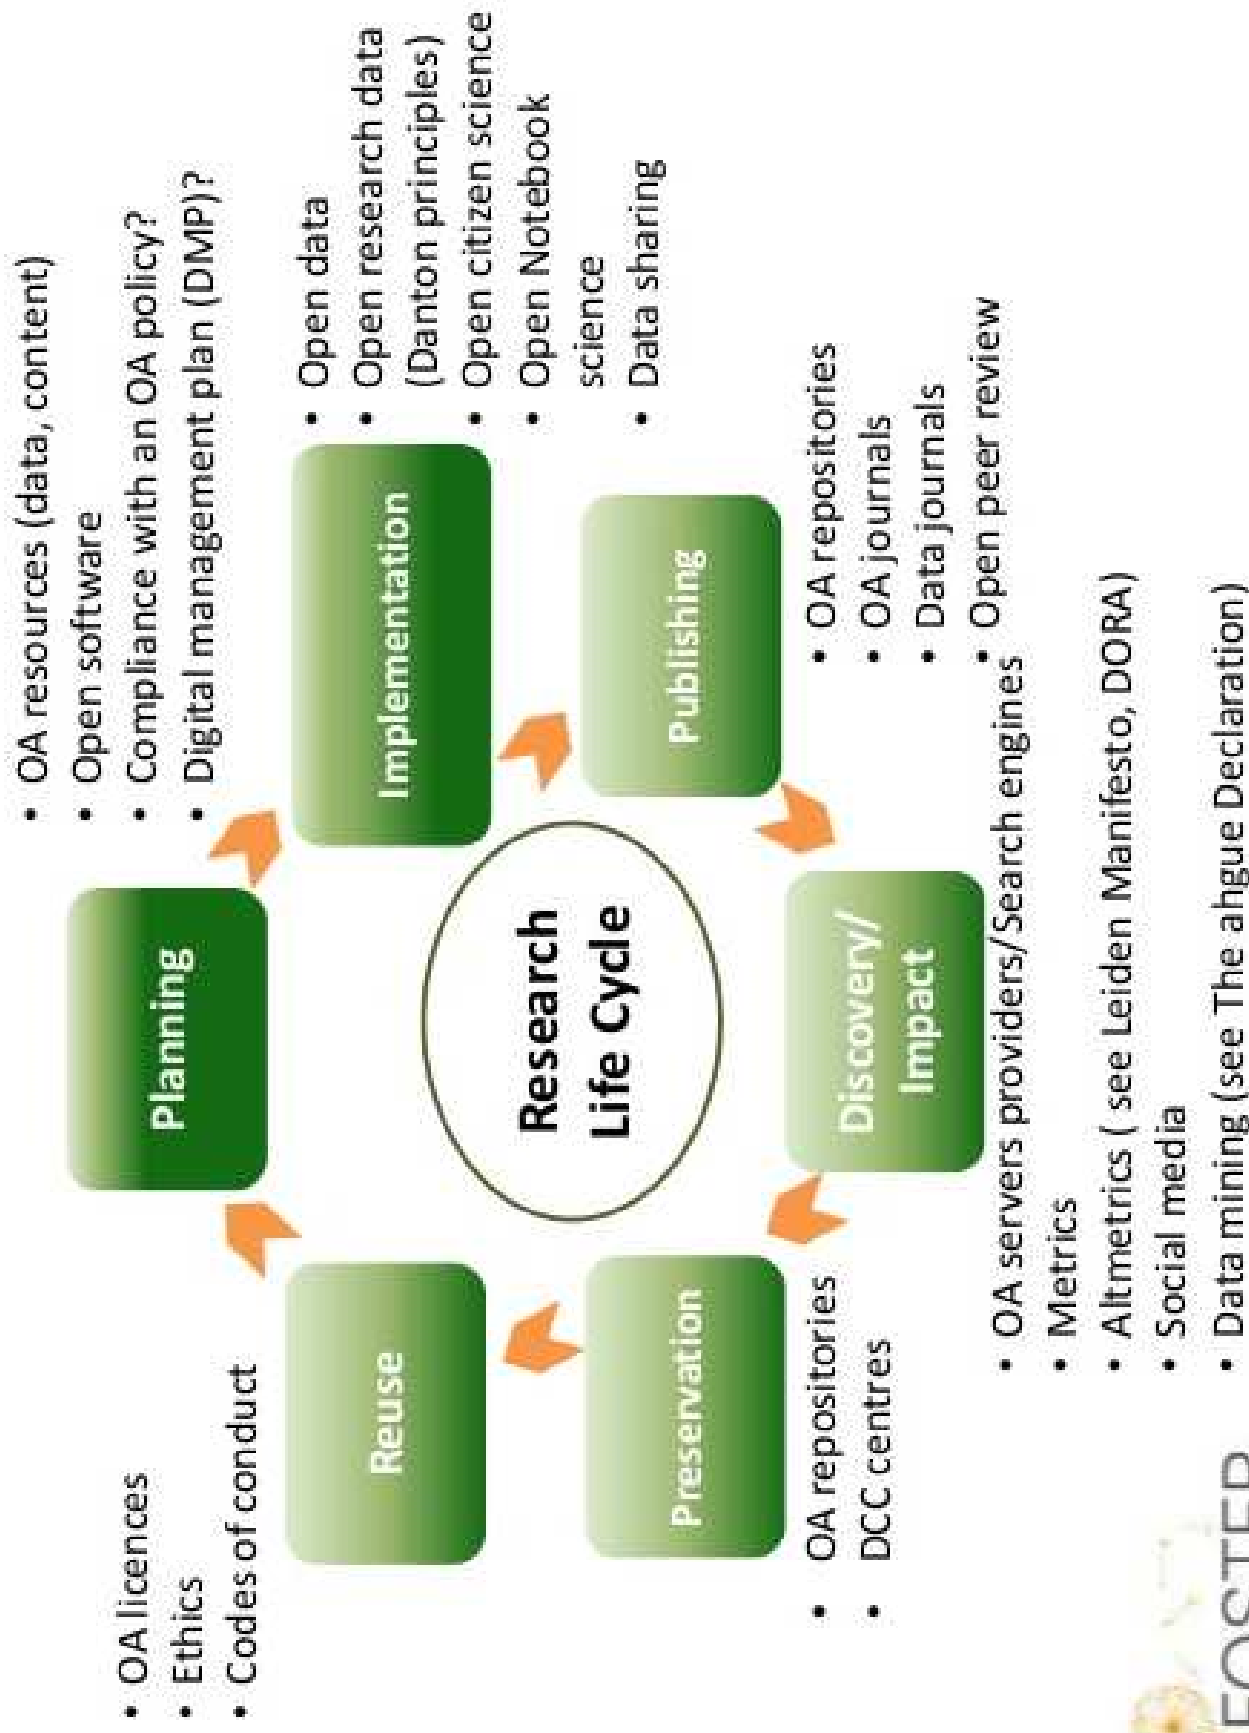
Research Life Cycle

Planning

- OA resources (data, content)
- Open software
- Compliance with an OA policy?
- Digital management plan (DMP)?

Implementation

- Open data
- Open research data (Danton principles)
- Open citizen science
- Open Notebook science
- Data sharing

Publishing

- OA repositories
- OA journals
- Data journals
- Open peer review

Discovery/ Impact

- OA servers providers/Search engines
- Metrics
- Altmetrics ( see Leiden Manifesto, DORA)
- Social media
- Data mining (see The ahgue Declaration)

Preservation

- OA repositories
- DCC centres

Reuse

- OA licences
- Ethics
- Codes of conduct

FOSTER